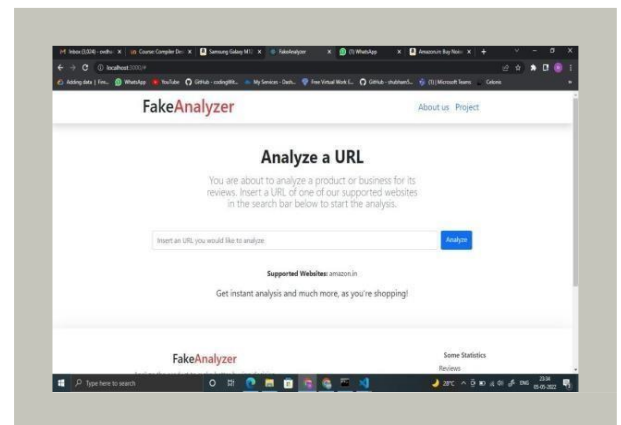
Inbox (5,504) - ssdhu | Course: Compiler De | Samsung Galaxy M12 | FakeAnalyzer | (3) WhatsApp | Amazon.in: Buy Non

localhost:3000/#

Adding data | Fire... | WhatsApp | YouTube | GitHub - codingWit... | My Services - Dash... | Free Virtual Work E... | GitHub - shubham5... | (1) | Microsoft Teams | Cetons

FakeAnalyzer

About us Project

Analyze a URL

You are about to analyze a product or business for its reviews. Insert a URL of one of our supported websites in the search bar below to start the analysis.

Insert an URL you would like to analyze

Analyze

Supported Websites: amazon.in

Get instant analysis and much more, as you're shopping!

FakeAnalyzer

Some Statistics

Reviews

Type here to search

28°C ENG 23:34 05-05-2022